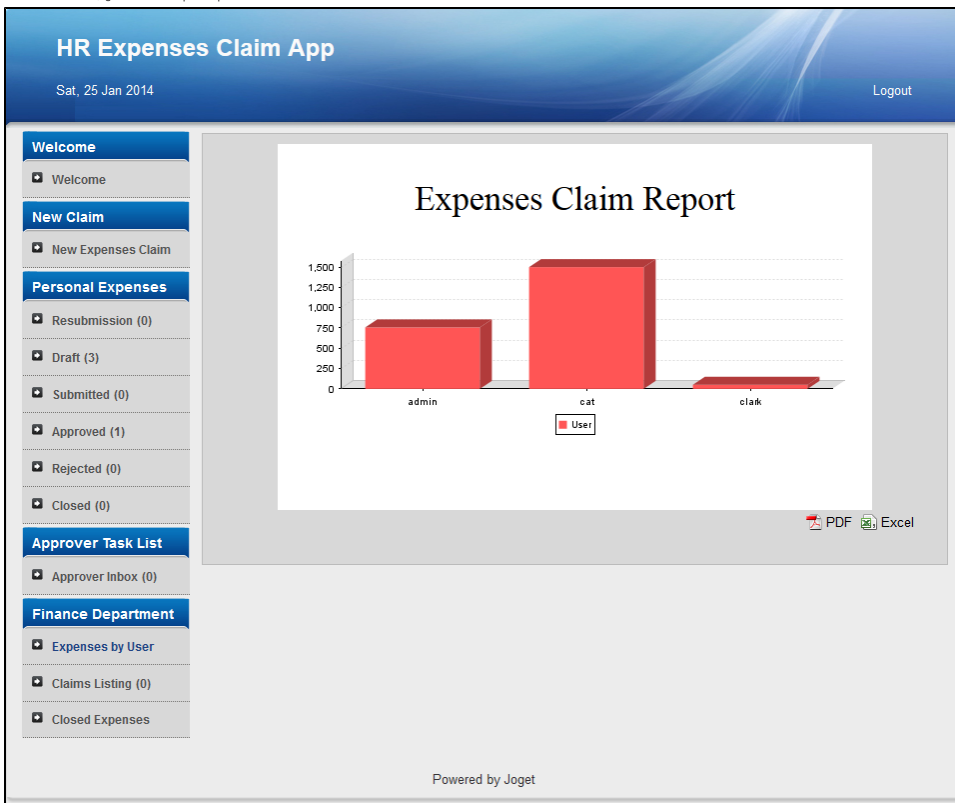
HR Expenses Claim App

Sat, 25 Jan 2014

Logout

Welcome

Welcome

New Claim

New Expenses Claim

Personal Expenses

Resubmission (0)

Draft (3)

Submitted (0)

Approved (1)

Rejected (0)

Closed (0)

Approver Task List

Approver Inbox (0)

Finance Department

Expenses by User

Claims Listing (0)

Closed Expenses

Expenses Claim Report

1,500
1,250
1,000
750
500
250
0

admin
cat
clark

User

PDF Excel

Powered by Joget